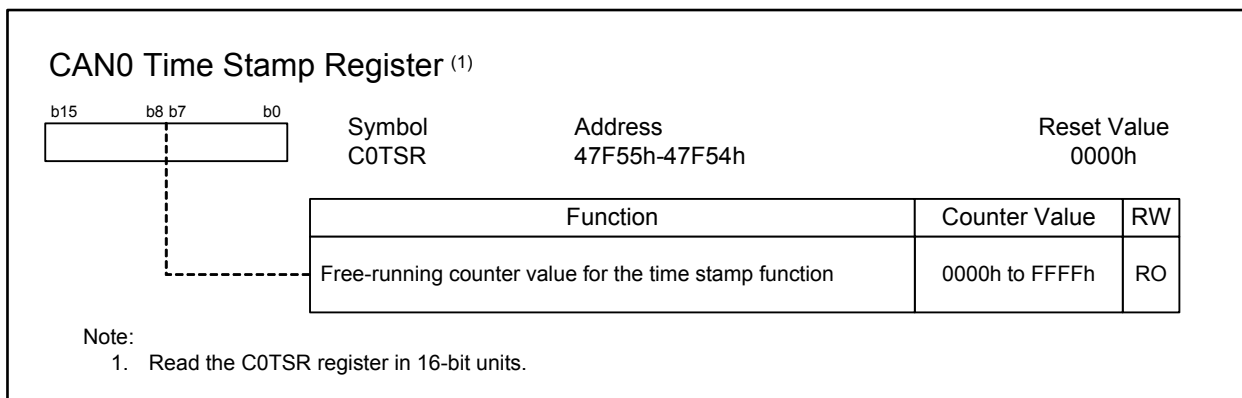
CAN0 Time Stamp Register $^{(1)}$

b15 b8 b7 b0

Symbol C0TSR

Address 47F55h-47F54h

Reset Value 0000h

| Function | Counter Value | RW |
|---|---|---|
| Free-running counter value for the time stamp function | 0000h to FFFFh | RO |

Note:
1. Read the C0TSR register in 16-bit units.